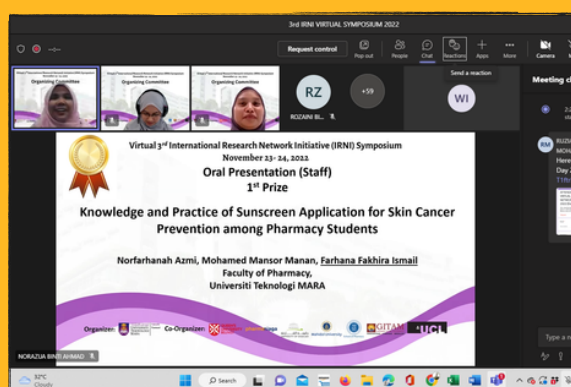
3rd IRNI VIRTUAL SYMPOSIUM 2022

Request control

Pop out

People

Chat

Reactions

Apps

More

Camera

Send a reaction

Meeting c

Organizing Committee

Organizing Committee

Organizing Committee

RZ

ROZAINI BI...

+59

WI

RM

Virtual 3rd International Research Network Initiative (IRNI) Symposium

November 23- 24, 2022

Oral Presentation (Staff)

1st Prize

Knowledge and Practice of Sunscreen Application for Skin Cancer Prevention among Pharmacy Students

Norfarhanah Azmi, Mohamed Mansor Manan, Farhana Fakhira Ismail

Faculty of Pharmacy,

Universiti Teknologi MARA

Organizer:

Co-Organizer:

GITAM

UCL

Type a

NORAZUA BINTI AHMAD

32°C

Cloudy

Search